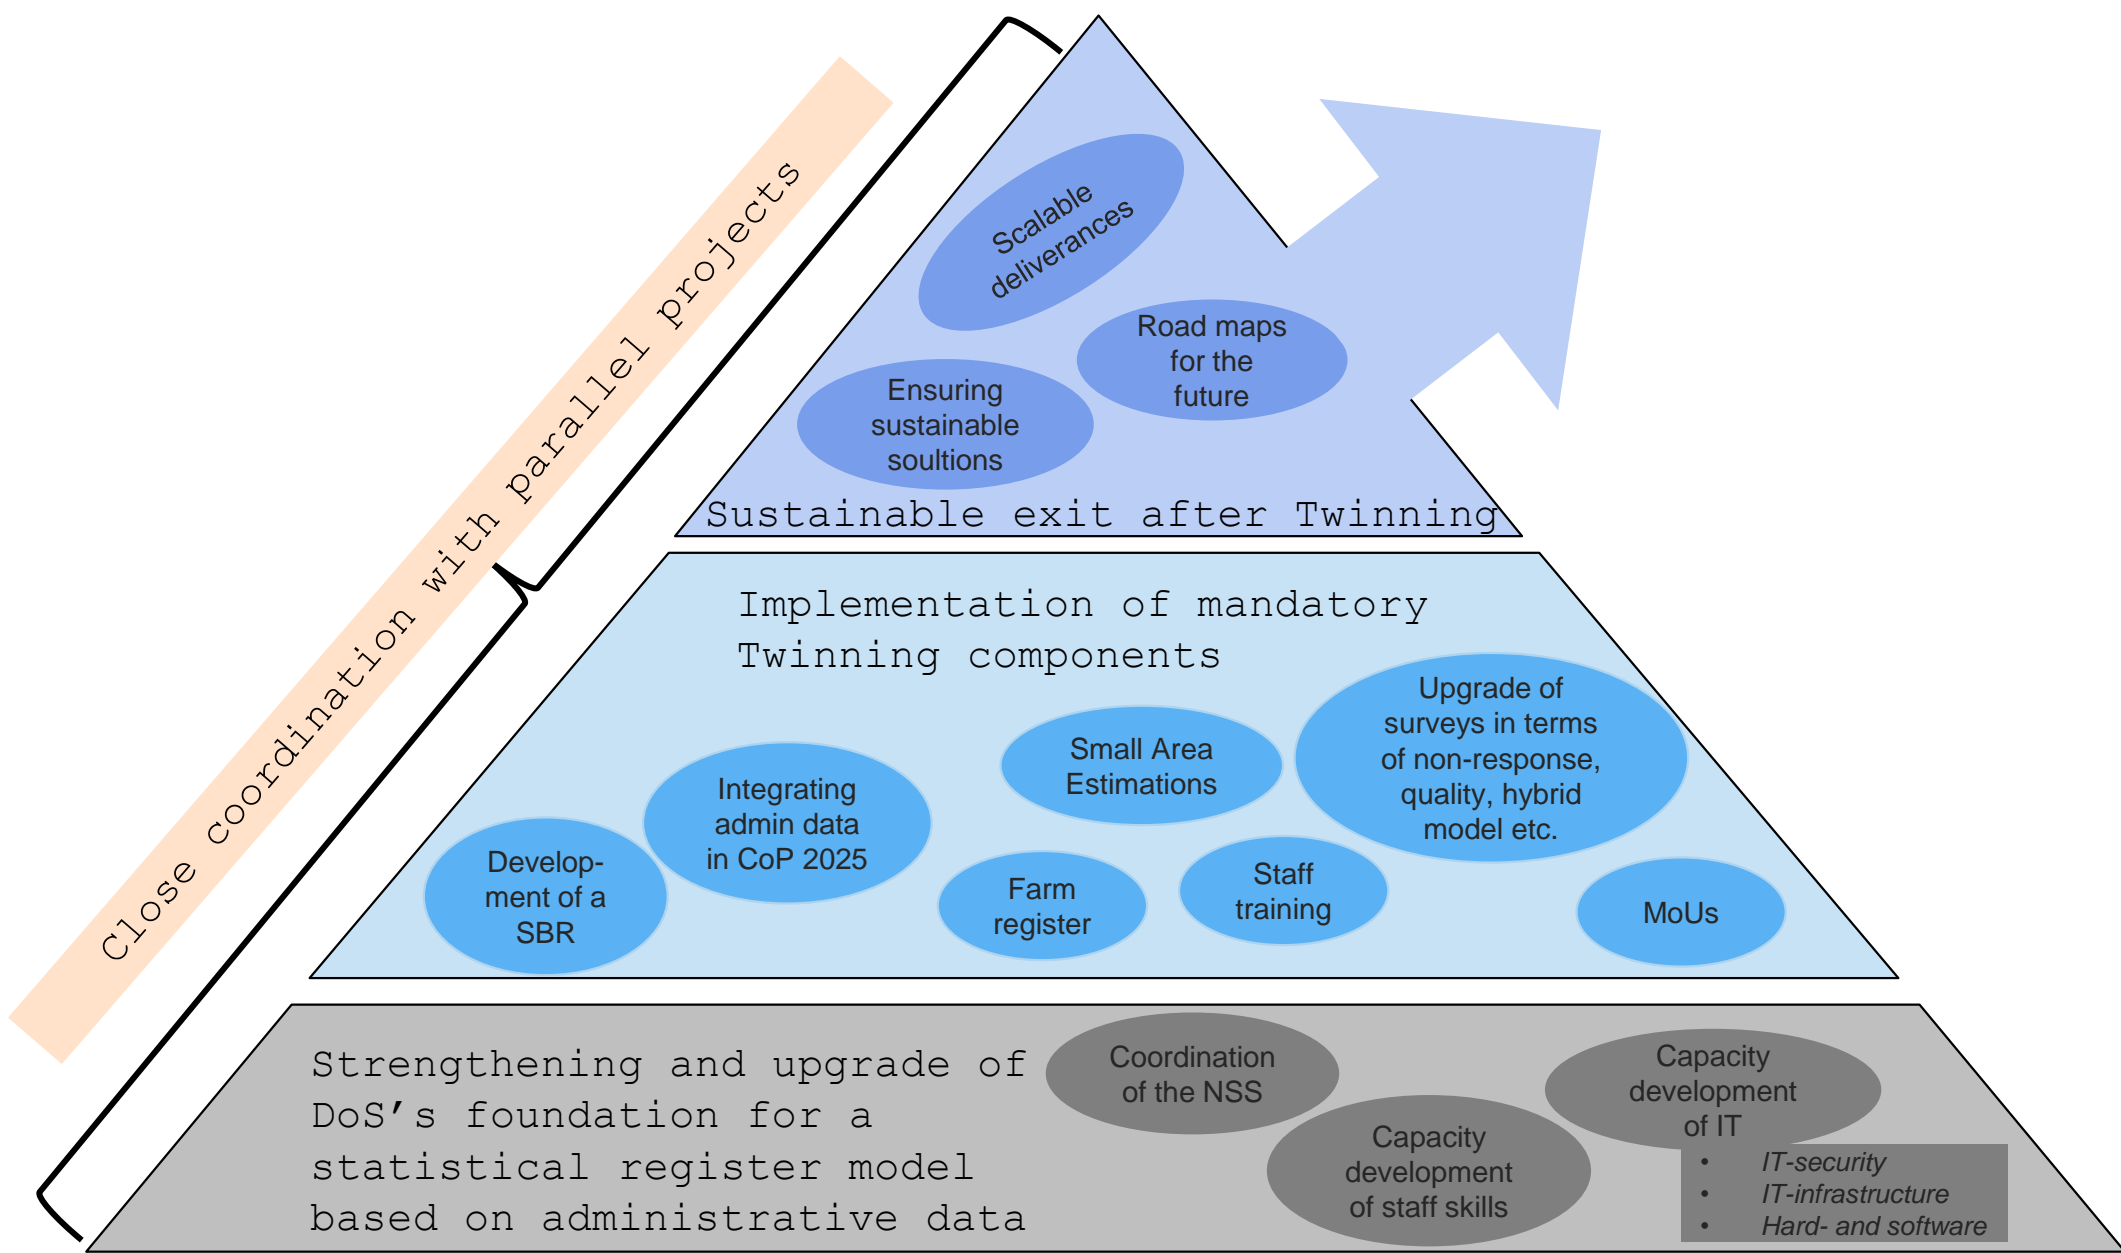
Close coordination with parallel projects

Scalable deliverances

Road maps for the future

Ensuring sustainable soultions

Sustainable exit after Twinning

Implementation of mandatory Twinning components

Upgrade of surveys in terms of non-response, quality, hybrid model etc.

Small Area Estimations

Integrating admin data in CoP 2025

Development of a SBR

Farm register

Staff training

MoUs

Strengthening and upgrade of DoS’s foundation for a statistical register model based on administrative data

Coordination of the NSS

Capacity development of IT

- IT-security
- IT-infrastructure
- Hard- and software

Capacity development of staff skills